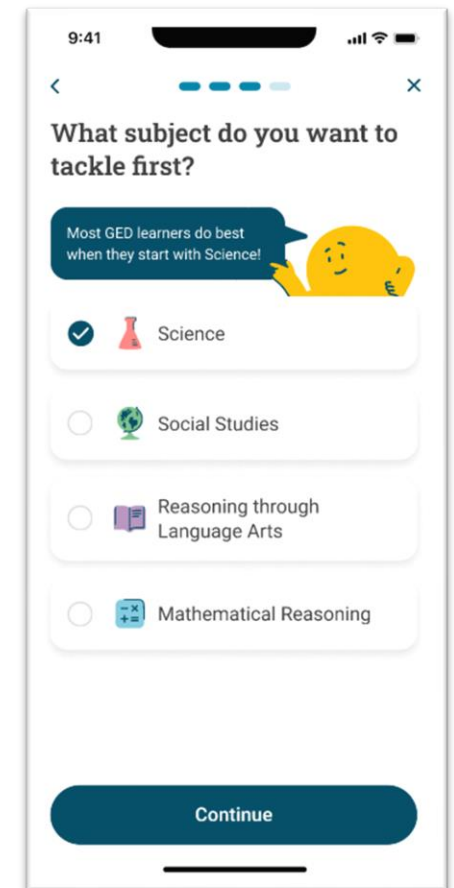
9:41

<

×

What subject do you want to tackle first?

Most GED learners do best when they start with Science!

Science

Social Studies

Reasoning through Language Arts

Mathematical Reasoning

Continue